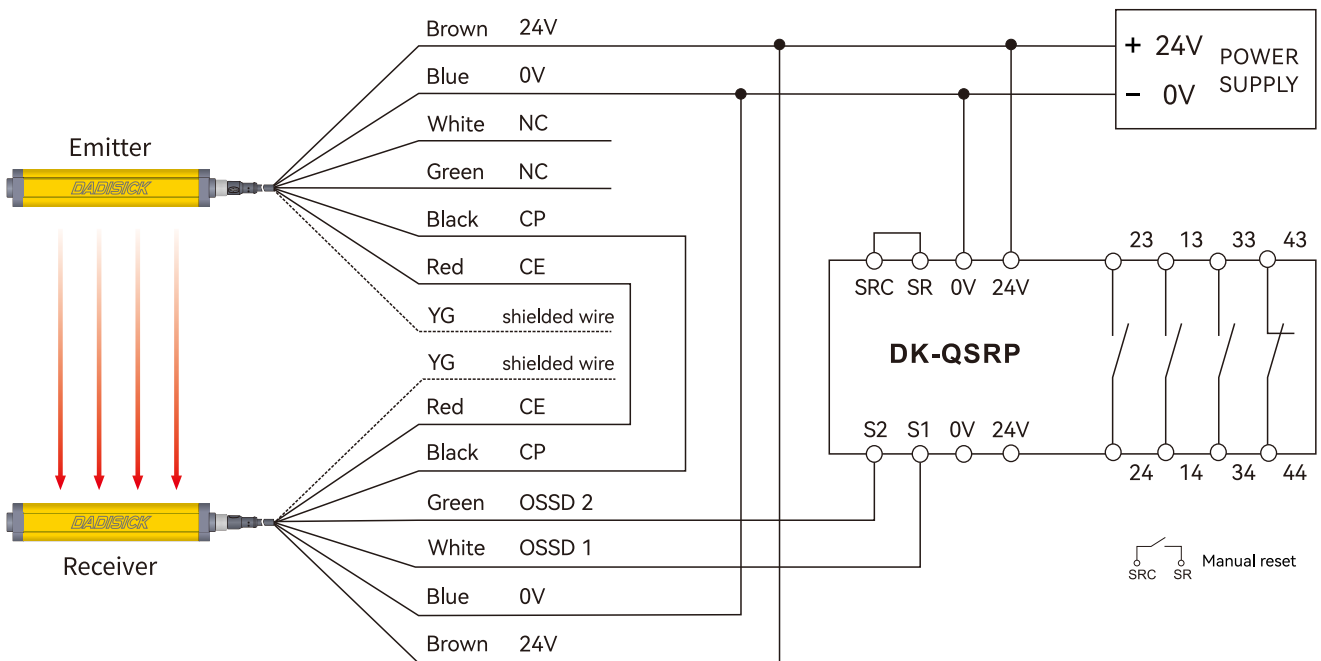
Emitter

DADISICK

Brown 24V
Blue 0V
White NC
Green NC
Black CP
Red CE
YG shielded wire
YG shielded wire
Red CE
Black CP
Green OSSD 2
White OSSD 1
Blue 0V
Brown 24V

+ 24V
- 0V
POWER SUPPLY

SRC SR 0V 24V
23 13 33 43

DK-QSRP

S2 S1 0V 24V
24 14 34 44

SRC SR Manual reset

DADISICK

Receiver